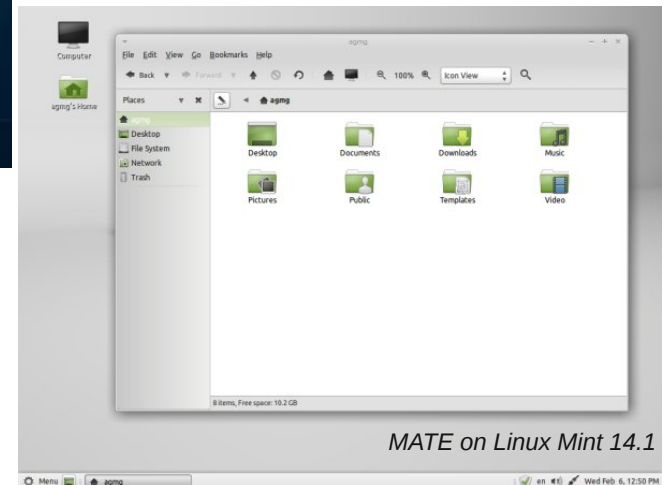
Computer

agmg's Home

agmg

File Edit View Go Bookmarks Help

Back Forward 100% Icon View

Places

agmg

agmg

Desktop

File System

Network

Trash

Desktop

Documents

Downloads

Music

Pictures

Public

Templates

Video

8 items, Free space: 10.2 GB

MATE on Linux Mint 14.1

Menu agmg

en Wed Feb 6, 12:50 PM